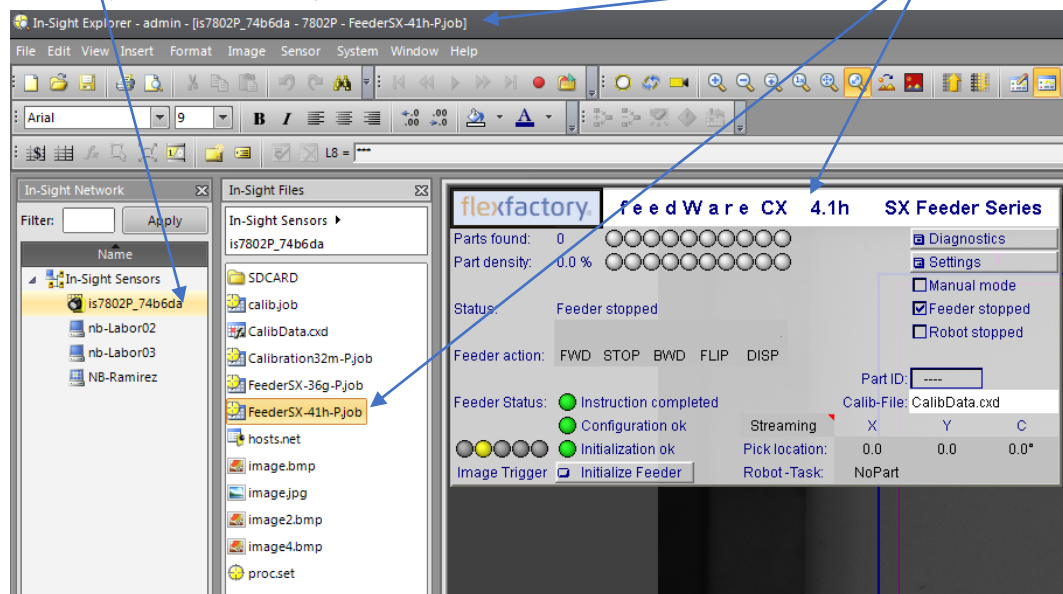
In-Sight Explorer - admin - [is7802P_74b6da - 7802P - FeederSX-41h-P.job]

File Edit View Insert Format Image Sensor System Window Help

Arial 9

L8 = ""

In-Sight Network

Filter: Apply

Name

In-Sight Sensors
is7802P_74b6da
nb-Labor02
nb-Labor03
NB-Ramirez

In-Sight Files

In-Sight Sensors ▸
is7802P_74b6da

SDCARD
calib.job
CalibData.cxd
Calibration32m-P.job
FeederSX-36g-P.job
FeederSX-41h-P.job
hosts.net
image.bmp
image.jpg
image2.bmp
image4.bmp
proc.set

flexfactory feedWare CX 4.1h SX Feeder Series

Parts found: 0
Part density: 0.0 %

Diagnostics
Settings
Manual mode
Feeder stopped
Robot stopped

Status: Feeder stopped

Feeder action: FWD STOP BWD FLIP DISP

Part ID: ----

Feeder Status: Instruction completed
Configuration ok
Initialization ok

Calib-File: CalibData.cxd

Streaming X Y C
Pick location: 0.0 0.0 0.0°
Robot-Task: NoPart

Image Trigger Initialize Feeder